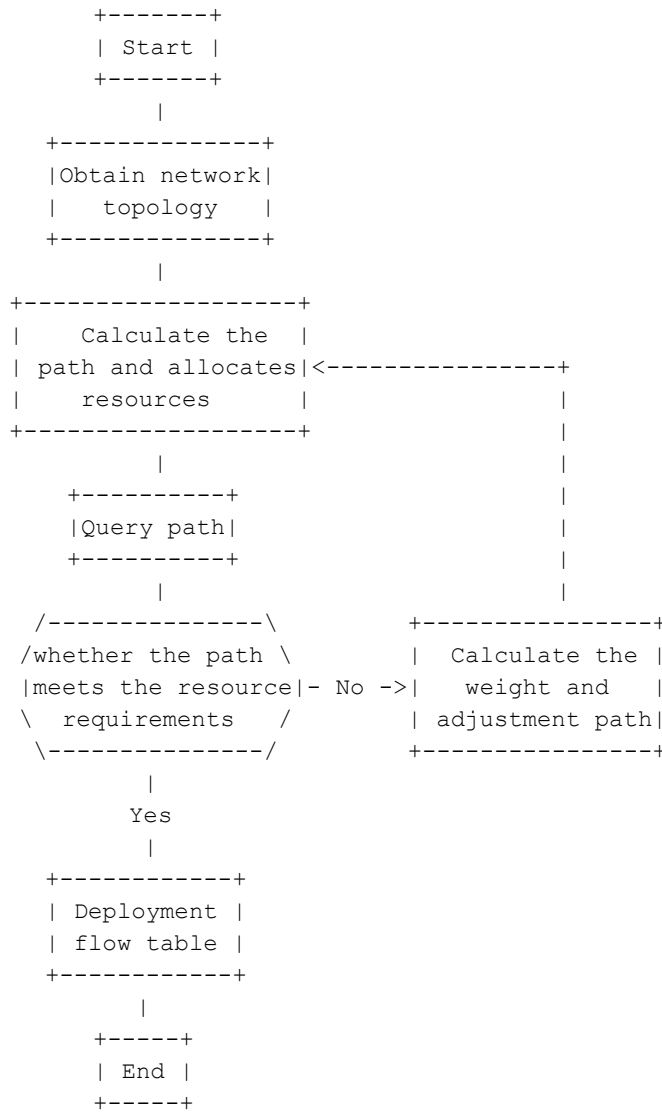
Start

Obtain network topology

Calculate the path and allocates resources

Query path

whether the path meets the resource requirements

No

Calculate the weight and adjustment path

Yes

Deployment flow table

End